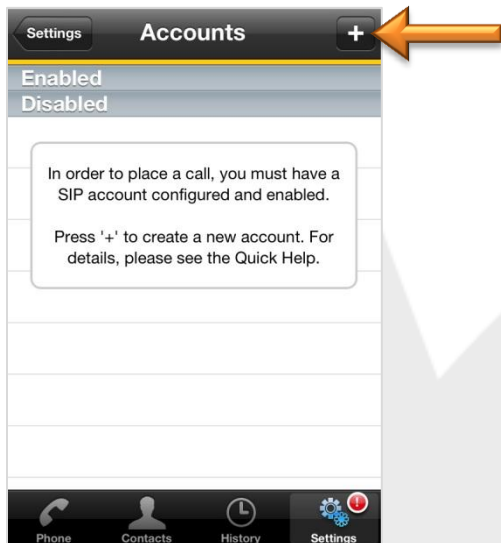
Settings
Accounts
+
Enabled
Disabled

In order to place a call, you must have a SIP account configured and enabled.

Press '+' to create a new account. For details, please see the Quick Help.

!
Phone
Contacts
History
Settings